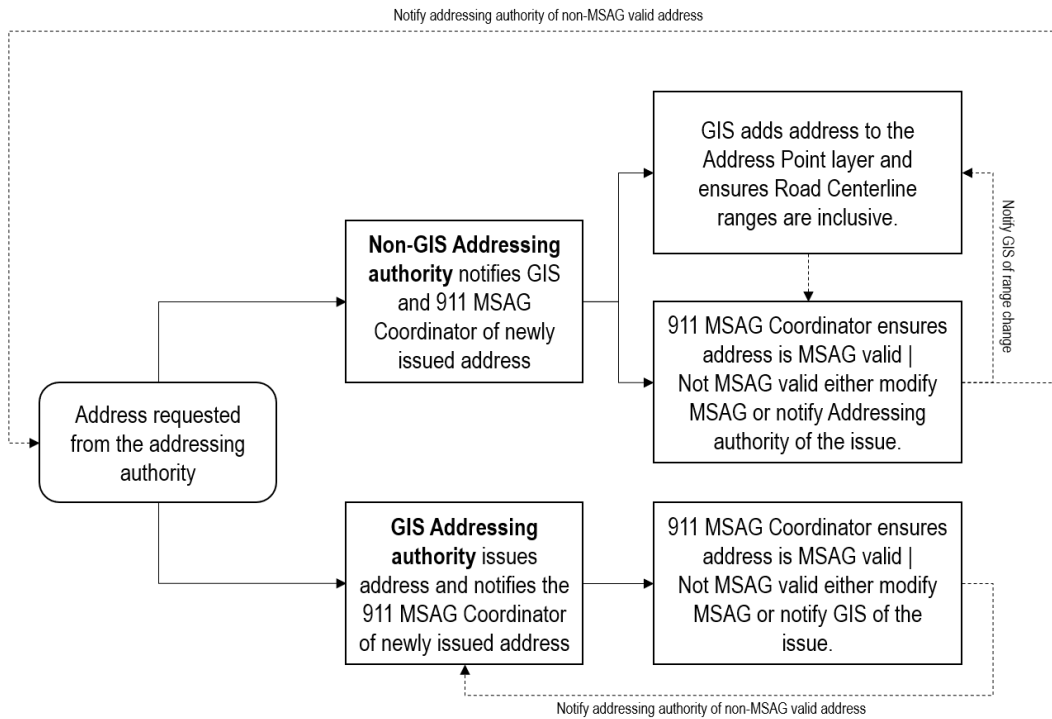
Notify addressing authority of non-MSAG valid address

Address requested from the addressing authority

**Non-GIS Addressing authority** notifies GIS and 911 MSAG Coordinator of newly issued address

GIS adds address to the Address Point layer and ensures Road Centerline ranges are inclusive.

Notify GIS of range change

911 MSAG Coordinator ensures address is MSAG valid | Not MSAG valid either modify MSAG or notify Addressing authority of the issue.

**GIS Addressing authority** issues address and notifies the 911 MSAG Coordinator of newly issued address

911 MSAG Coordinator ensures address is MSAG valid | Not MSAG valid either modify MSAG or notify GIS of the issue.

Notify addressing authority of non-MSAG valid address